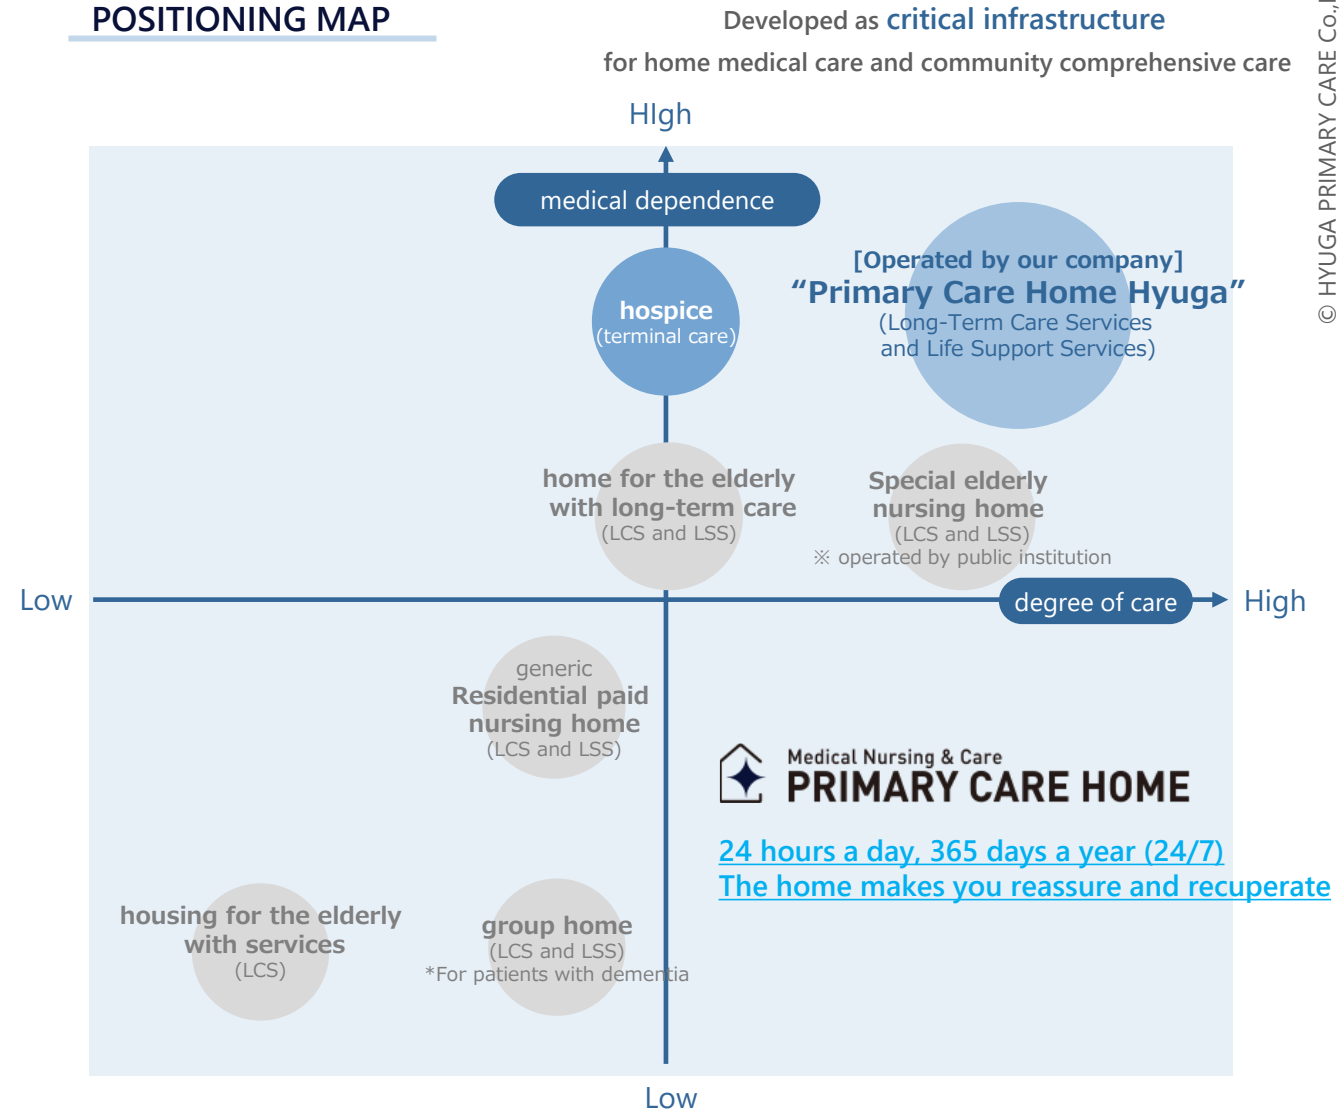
POSITIONING MAP

Developed as critical infrastructure
for home medical care and community comprehensive care

© HYUGA PRIMARY CARE Co.,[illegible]

HIgh

medical dependence

hospice
(terminal care)

[Operated by our company]
"Primary Care Home Hyuga"
(Long-Term Care Services and Life Support Services)

home for the elderly with long-term care
(LCS and LSS)

Special elderly nursing home
(LCS and LSS)
※ operated by public institution

Low

degree of care

High

generic
Residential paid nursing home
(LCS and LSS)

Medical Nursing & Care
PRIMARY CARE HOME

24 hours a day, 365 days a year (24/7)
The home makes you reassure and recuperate

housing for the elderly with services
(LCS)

group home
(LCS and LSS)
*For patients with dementia

Low